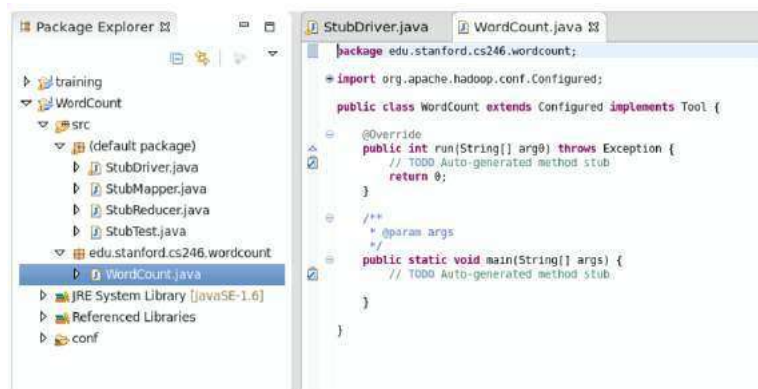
Package Explorer

training
WordCount
src
(default package)
StubDriver.java
StubMapper.java
StubReducer.java
StubTest.java
edu.stanford.cs246.wordcount
WordCount.java
JRE System Library [JavaSE-1.6]
Referenced Libraries
conf

StubDriver.java
WordCount.java

package edu.stanford.cs246.wordcount;

import org.apache.hadoop.conf.Configured;

public class WordCount extends Configured implements Tool {

@Override
public int run(String[] arg0) throws Exception {
// TODO Auto-generated method stub
return 0;
}

/**
* @param args
*/
public static void main(String[] args) {
// TODO Auto-generated method stub

}

}